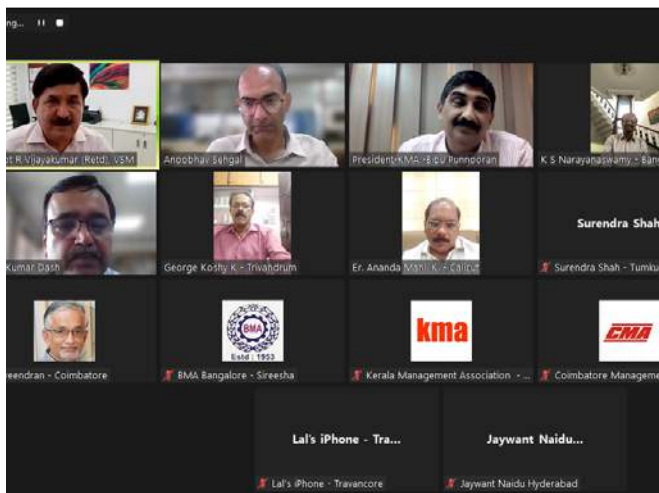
ng... ⏸ ■

pt R Vijayakumar (Retd), VSM

Anoobhav Sehgal

President-KMA -Bibu Punnooran

K S Narayanaswamy - Ban

Kumar Dash

George Koshy K - Trivandrum

Er. Ananda Mani. K - Calicut

Surendra Shah

Surendra Shah - Tumku

eendran - Coimbatore

BMA
Estd : 1953

BMA Bangalore - Sireesha

kma

Kerala Management Association - ...

CMA

Coimbatore Manageme

Lal's iPhone - Tra...

Lal's iPhone - Travancore

Jaywant Naidu...

Jaywant Naidu Hyderabad